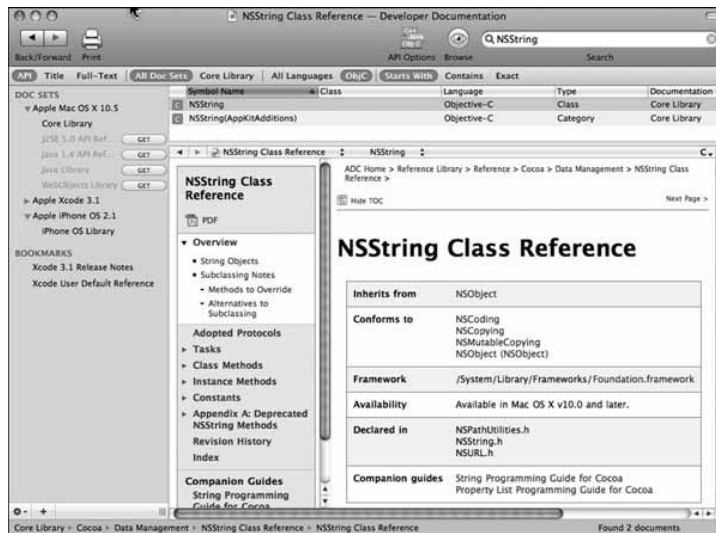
NSString Class Reference — Developer Documentation

Back/Forward Print

API Options Browse

NSString

Search

API Title Full-Text All Doc Sets Core Library All Languages ObjC Starts With Contains Exact

DOC SETS
Apple Mac OS X 10.5
Core Library
J2SE 5.0 API Ref... GET
Java 1.4 API Ref... GET
Java Library GET
WebObjects Library GET
Apple Xcode 3.1
Apple iPhone OS 2.1
iPhone OS Library

BOOKMARKS
Xcode 3.1 Release Notes
Xcode User Default Reference

| Symbol Name | Class | Language | Type | Documentation |
|---|---|---|---|---|
| NSString | | Objective-C | Class | Core Library |
| NSString(AppKitAdditions) | | Objective-C | Category | Core Library |

NSString Class Reference NSString

NSString Class Reference

PDF

Overview
String Objects
Subclassing Notes
Methods to Override
Alternatives to Subclassing
Adopted Protocols
Tasks
Class Methods
Instance Methods
Constants
Appendix A: Deprecated NSString Methods
Revision History
Index

Companion Guides
String Programming Guide for Cocoa

ADC Home > Reference Library > Reference > Cocoa > Data Management > NSString Class Reference >

Hide TOC

Next Page >

NSString Class Reference

| Inherits from | NSObject |
|---|---|
| Conforms to | NSCoding NSCopying NSMutableCopying NSObject (NSObject) |
| Framework | /System/Library/Frameworks/Foundation.framework |
| Availability | Available in Mac OS X v10.0 and later. |
| Declared in | NSPathUtilities.h NSString.h NSURL.h |
| Companion guides | String Programming Guide for Cocoa Property List Programming Guide for Cocoa |

Core Library > Cocoa > Data Management > NSString Class Reference > NSString Class Reference

Found 2 documents